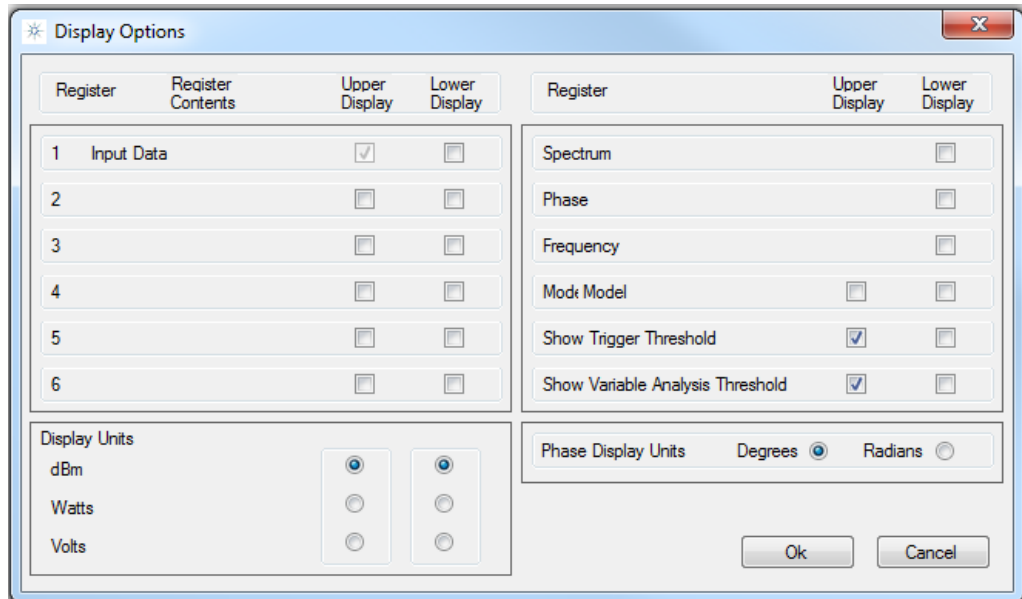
Display Options

| Register | Register Contents | Upper Display | Lower Display |
|---|---|---|---|
| 1 | Input Data | ☑ | ☐ |
| 2 | | ☐ | ☐ |
| 3 | | ☐ | ☐ |
| 4 | | ☐ | ☐ |
| 5 | | ☐ | ☐ |
| 6 | | ☐ | ☐ |

| Register | Upper Display | Lower Display |
|---|---|---|
| Spectrum | | ☐ |
| Phase | | ☐ |
| Frequency | | ☐ |
| Mode Model | ☐ | ☐ |
| Show Trigger Threshold | ☑ | ☐ |
| Show Variable Analysis Threshold | ☑ | ☐ |

Display Units
dBm
Watts
Volts

Phase Display Units Degrees Radians

Ok Cancel